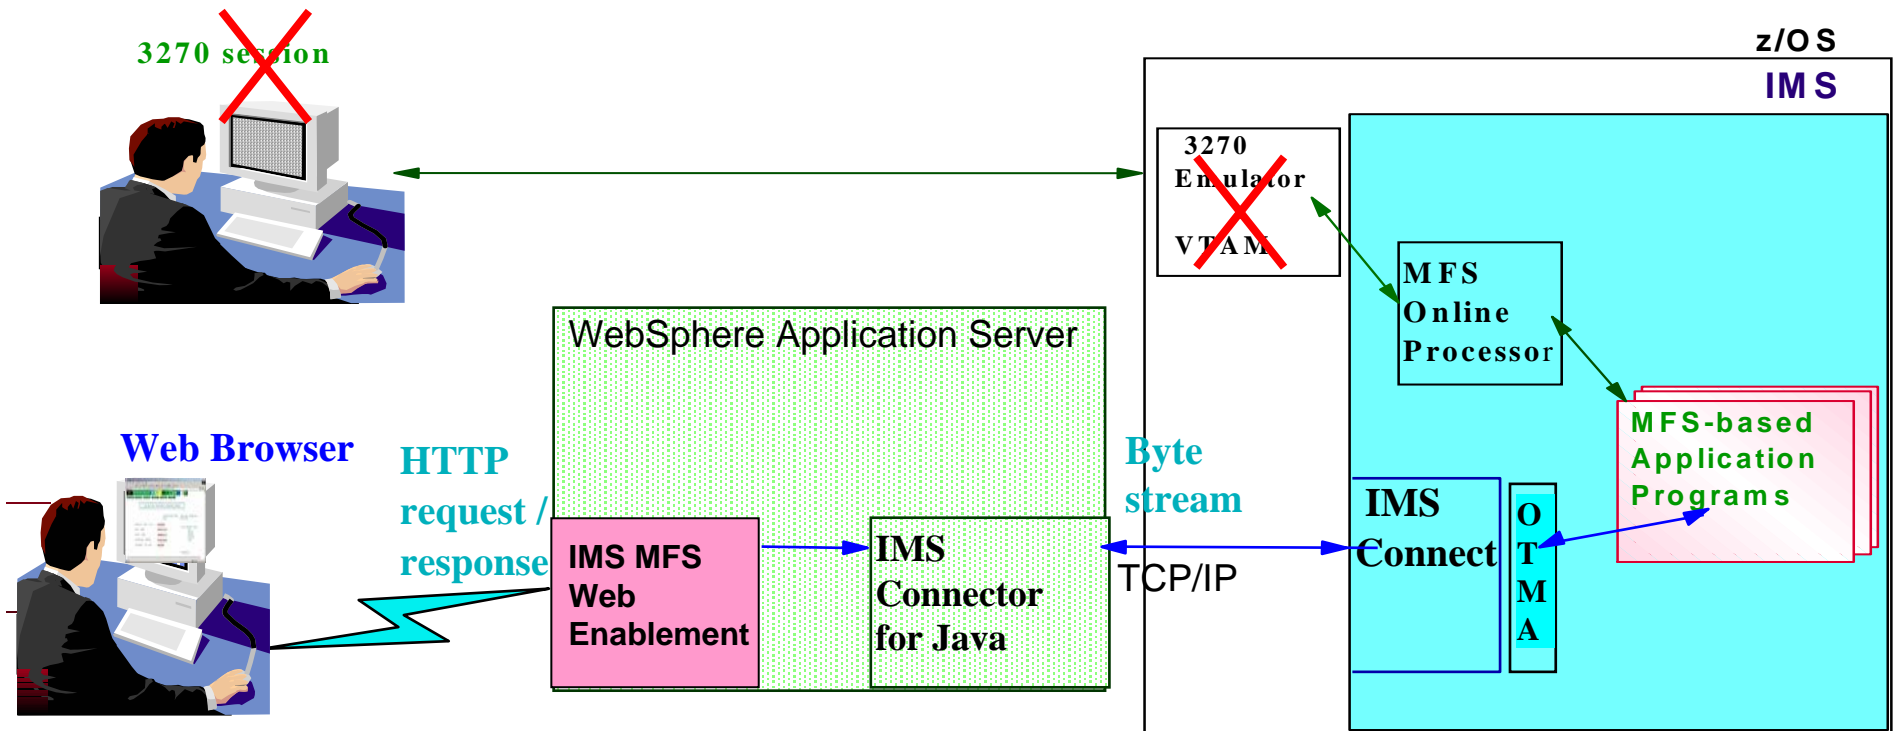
3270 session

z/OS

IMS

3270 Emulator

VTAM

MFS Online Processor

WebSphere Application Server

MFS-based Application Programs

Web Browser

HTTP request / response

Byte stream

IMS MFS Web Enablement

IMS Connector for Java

TCP/IP

IMS Connect

OTMA